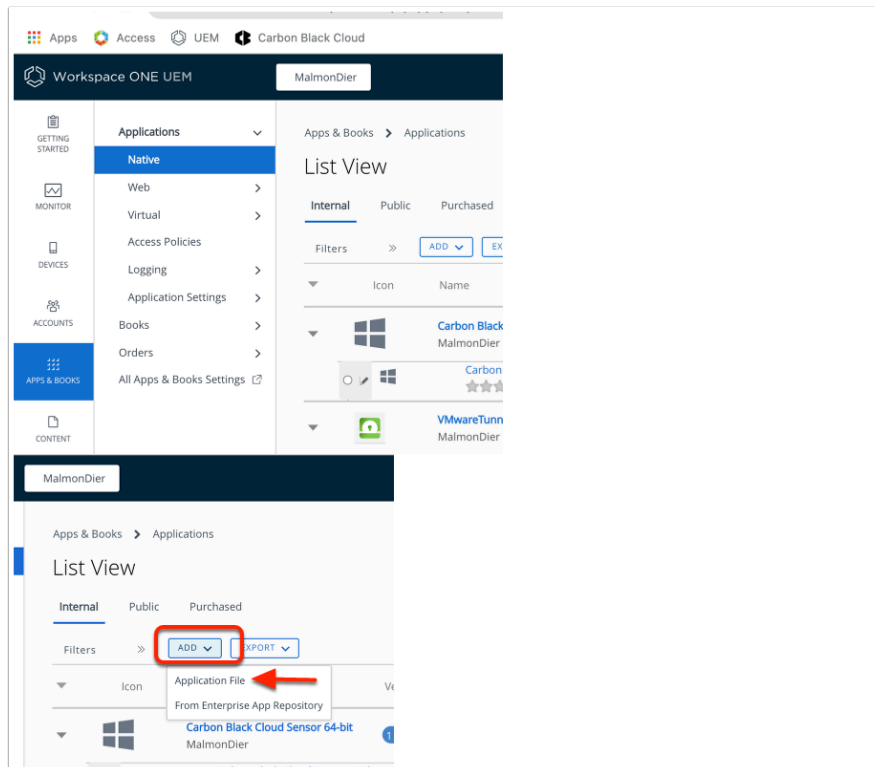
Apps Access UEM Carbon Black Cloud

Workspace ONE UEM

MalmonDier

GETTING STARTED

MONITOR

DEVICES

ACCOUNTS

APPS & BOOKS

CONTENT

Applications

Native

Web

Virtual

Access Policies

Logging

Application Settings

Books

Orders

All Apps & Books Settings

Apps & Books > Applications

List View

Internal Public Purchased

Filters » ADD EX

Icon Name

Carbon Black

MalmonDier

Carbon

VMwareTunn

MalmonDier

MalmonDier

Apps & Books > Applications

List View

Internal Public Purchased

Filters » ADD EXPORT

Icon Ve

Application File

From Enterprise App Repository

Carbon Black Cloud Sensor 64-bit

MalmonDier